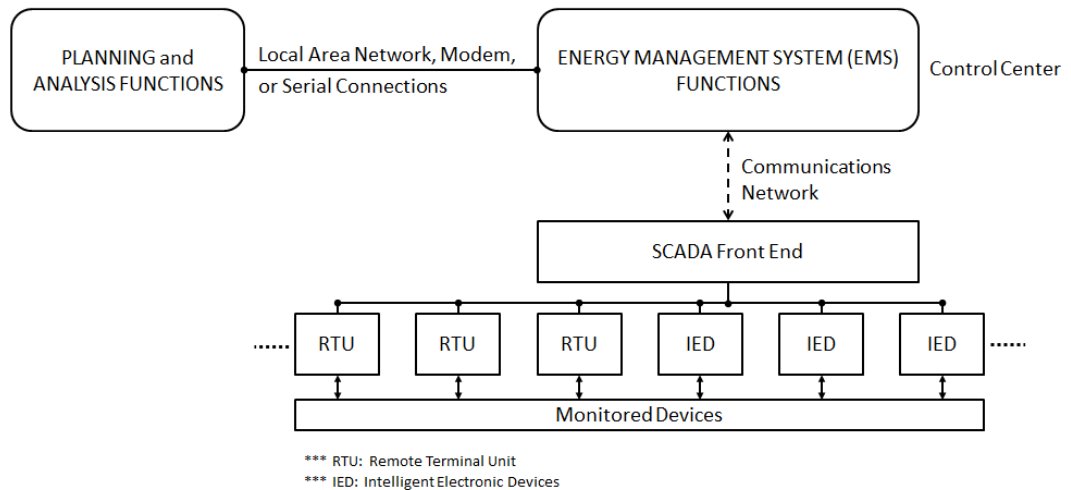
PLANNING and ANALYSIS FUNCTIONS

Local Area Network, Modem, or Serial Connections

ENERGY MANAGEMENT SYSTEM (EMS) FUNCTIONS

Control Center

Communications Network

SCADA Front End

RTU

RTU

RTU

IED

IED

IED

Monitored Devices

*** RTU: Remote Terminal Unit
*** IED: Intelligent Electronic Devices